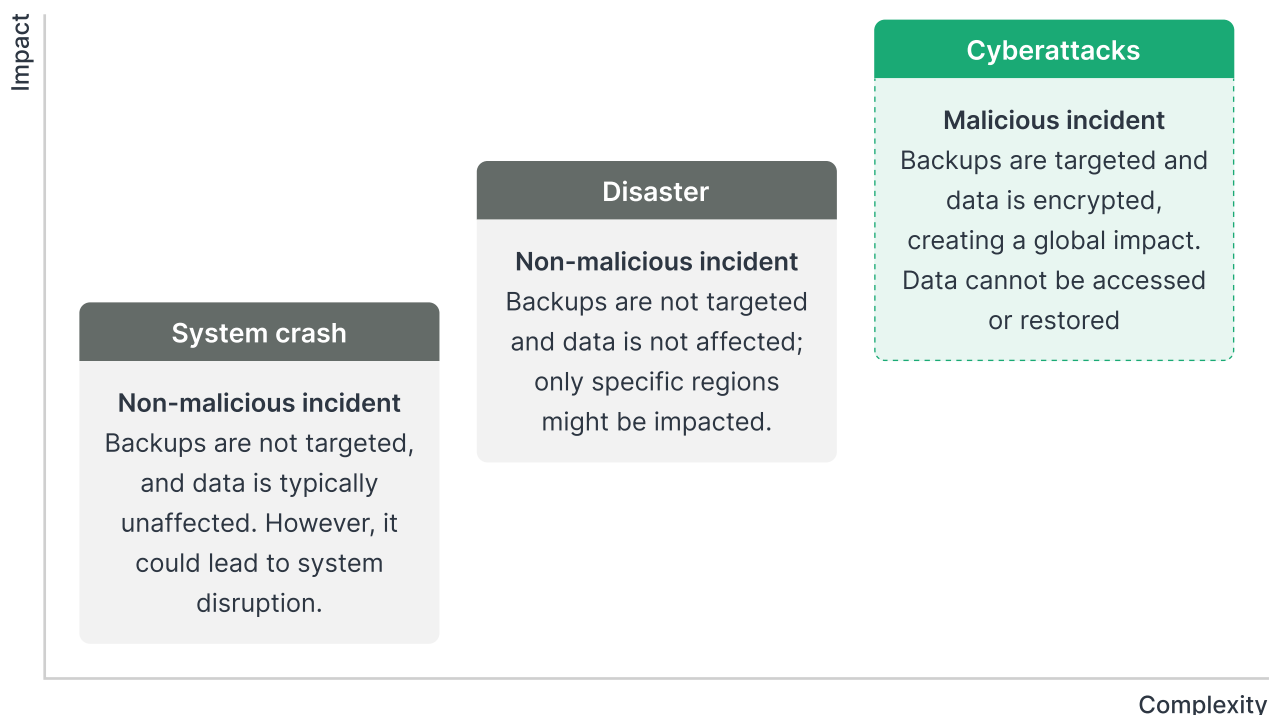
Impact

Cyberattacks

Malicious incident
Backups are targeted and data is encrypted, creating a global impact. Data cannot be accessed or restored

Disaster

Non-malicious incident
Backups are not targeted and data is not affected; only specific regions might be impacted.

System crash

Non-malicious incident
Backups are not targeted, and data is typically unaffected. However, it could lead to system disruption.

Complexity